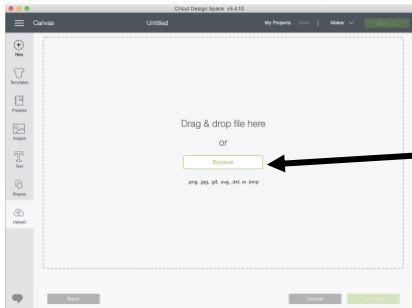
Cricut Design Space v5.4.10

Canvas

Untitled

My Projects

Save

Maker

New

Templates

Projects

Images

Text

Shapes

Upload

Drag & drop file here

or

Browse

.png, .jpg, .gif, .svg, .dxf, or .bmp

Back

Cancel